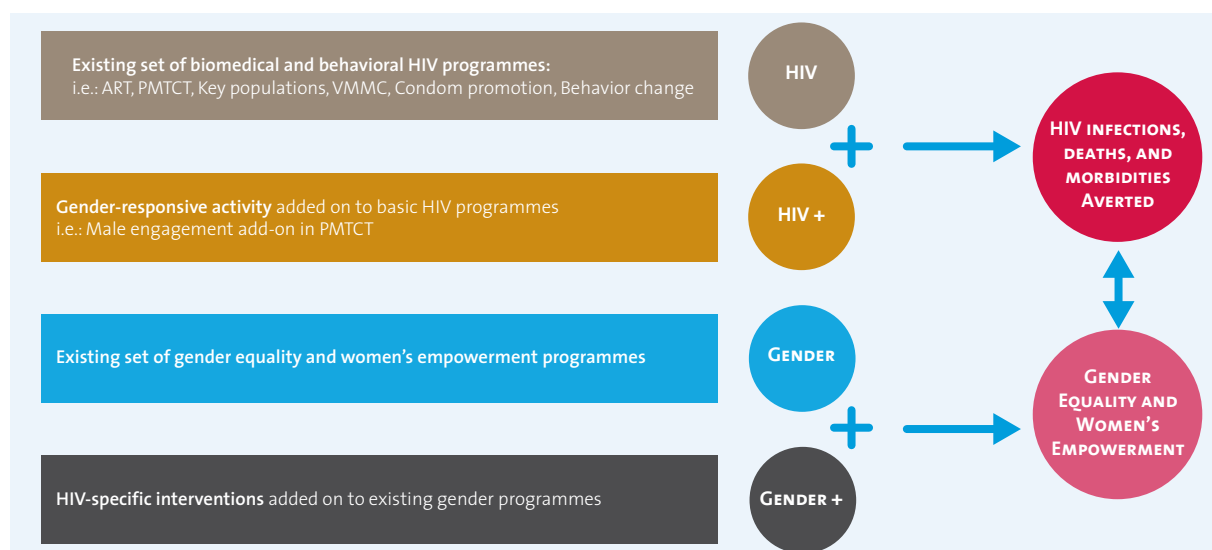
**Existing set of biomedical and behavioral HIV programmes:**
i.e.: ART, PMTCT, Key populations, VMMC, Condom promotion, Behavior change

HIV

**Gender-responsive activity** added on to basic HIV programmes
i.e.: Male engagement add-on in PMTCT

HIV +

HIV infections, deaths, and morbidities Averted

**Existing set of gender equality and women's empowerment programmes**

Gender

Gender Equality and Women's Empowerment

**HIV-specific interventions** added on to existing gender programmes

Gender +